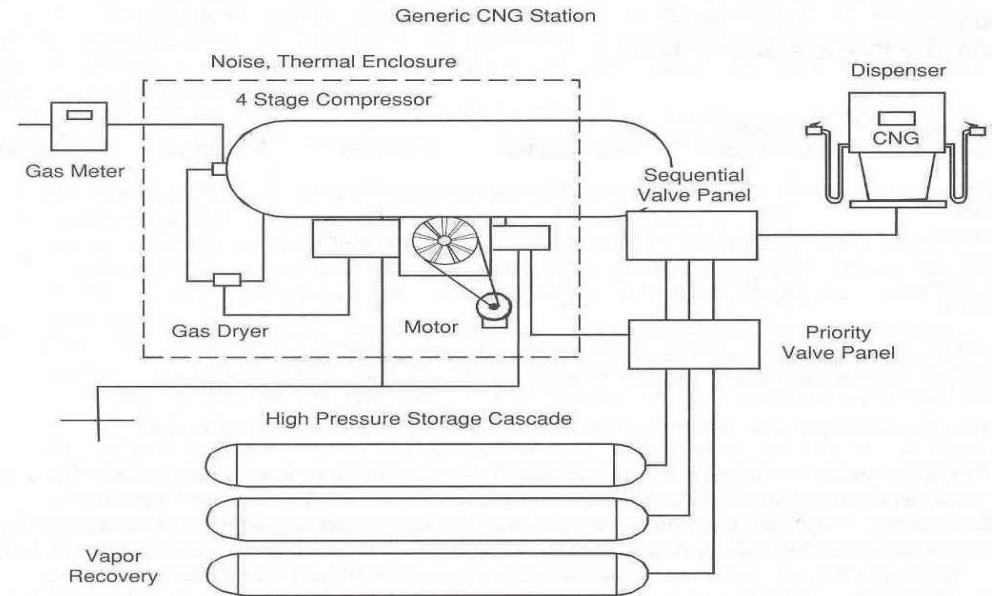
Generic CNG Station

Noise, Thermal Enclosure

4 Stage Compressor

Dispenser

CNG

Gas Meter

Sequential Valve Panel

Gas Dryer

Motor

Priority Valve Panel

High Pressure Storage Cascade

Vapor Recovery